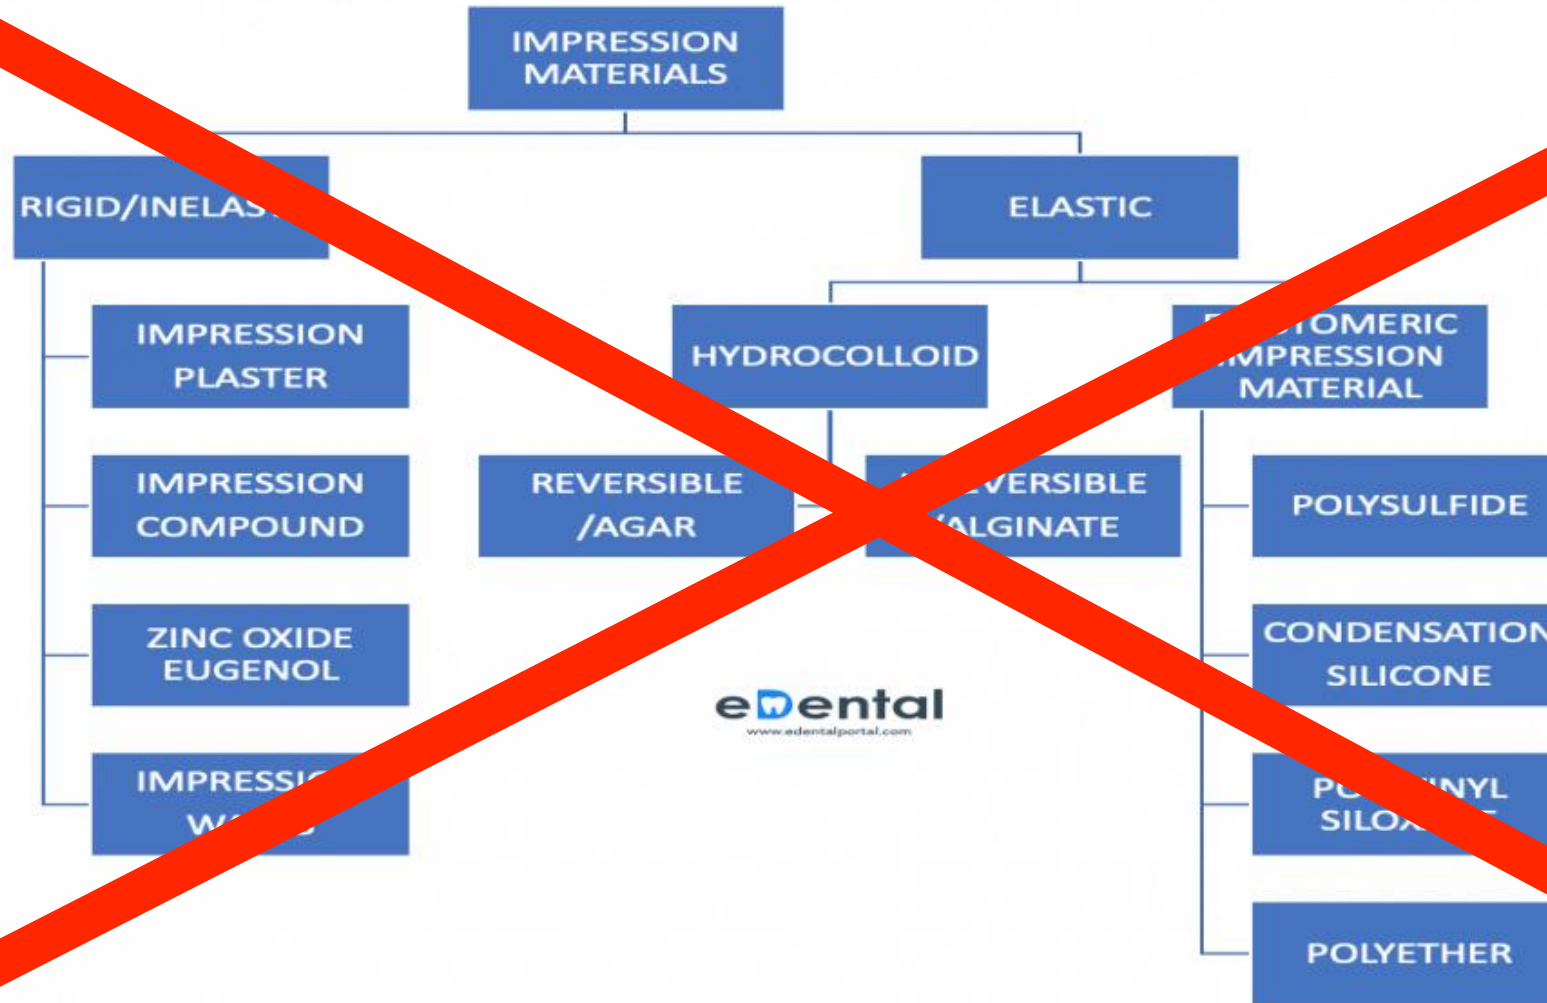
IMPRESSION MATERIALS

RIGID/INELAS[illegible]

IMPRESSION PLASTER

IMPRESSION COMPOUND

ZINC OXIDE EUGENOL

IMPRESSI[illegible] W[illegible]

ELASTIC

HYDROCOLLOID

REVERSIBLE /AGAR

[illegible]VERSIBLE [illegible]ALGINATE

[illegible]TOMERIC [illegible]MPRESSION MATERIAL

POLYSULFIDE

CONDENSATION SILICONE

PO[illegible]INYL SILO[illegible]

POLYETHER

eDental
www.edentalportal.com